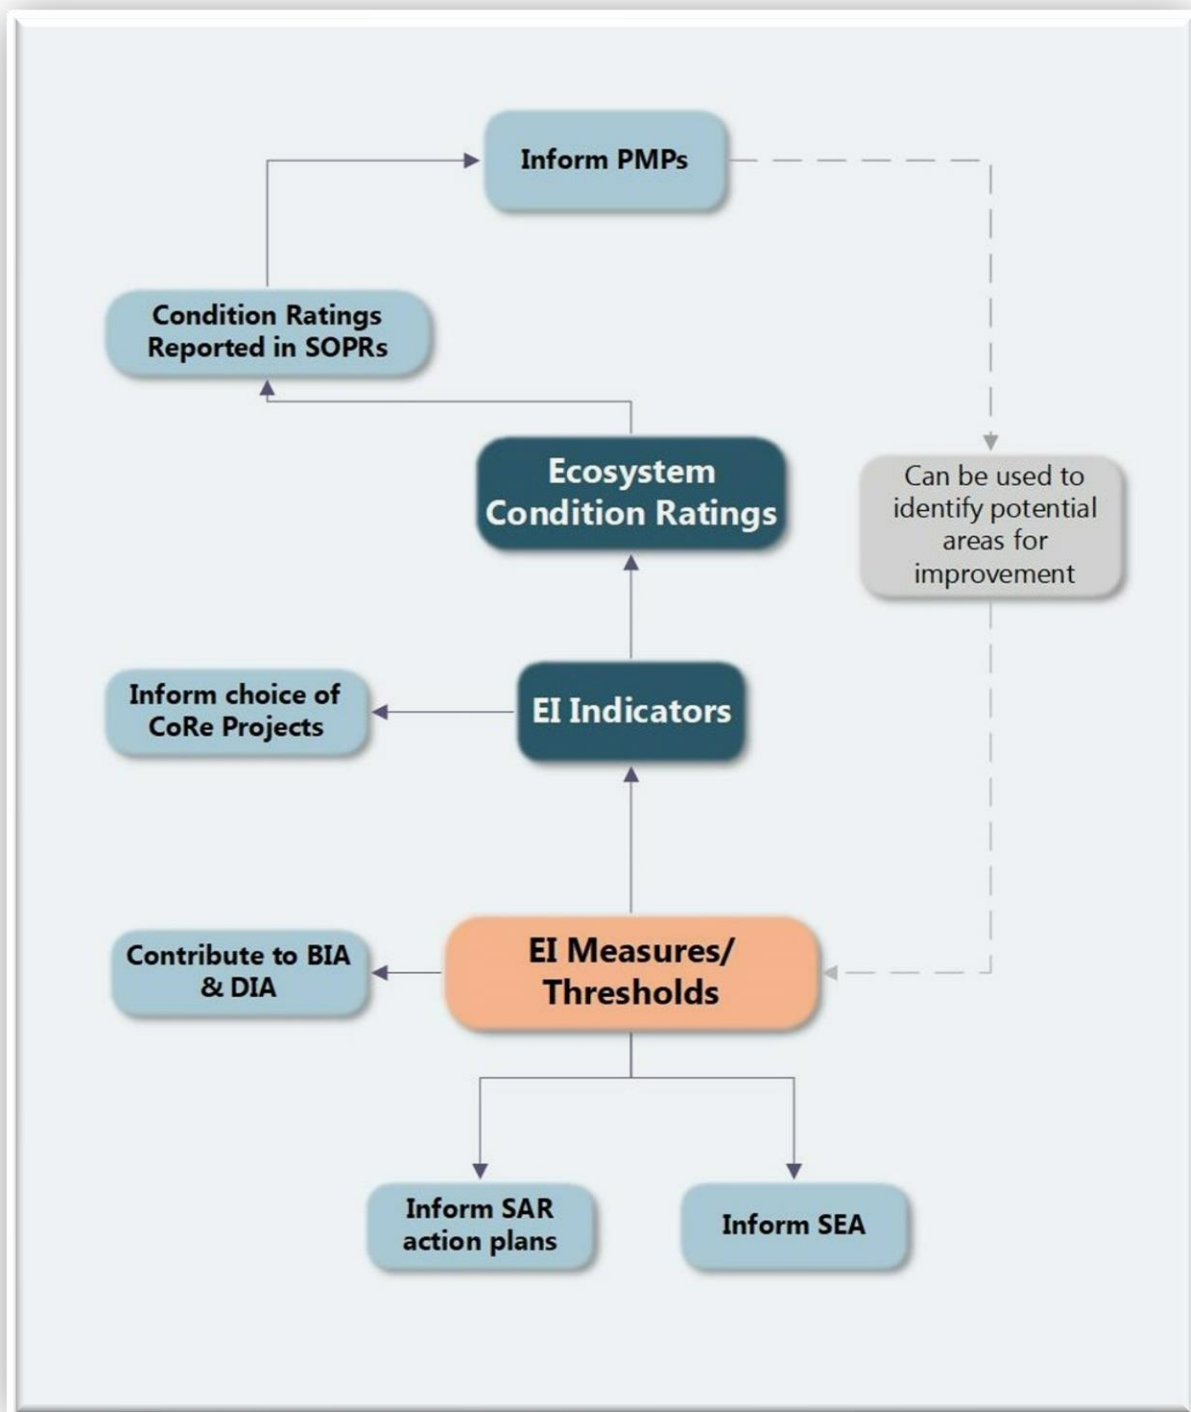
Inform PMPs

Condition Ratings Reported in SOPRs

Ecosystem Condition Ratings

Can be used to identify potential areas for improvement

Inform choice of CoRe Projects

EI Indicators

Contribute to BIA & DIA

EI Measures/ Thresholds

Inform SAR action plans

Inform SEA